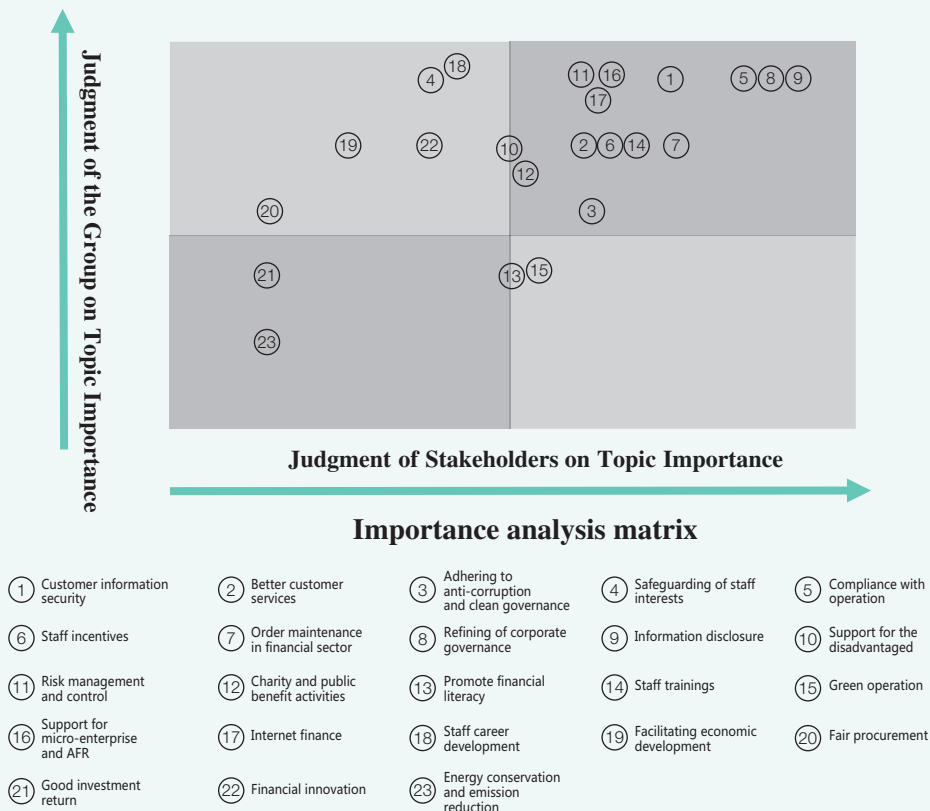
Judgment of the Group on Topic Importance

4 18
11 16 1 5 8 9
17
19 22 10 2 6 14 7
12
20 3
21 13 15
23

Judgment of Stakeholders on Topic Importance

Importance analysis matrix

1 Customer information security
2 Better customer services
3 Adhering to anti-corruption and clean governance
4 Safeguarding of staff interests
5 Compliance with operation
6 Staff incentives
7 Order maintenance in financial sector
8 Refining of corporate governance
9 Information disclosure
10 Support for the disadvantaged
11 Risk management and control
12 Charity and public benefit activities
13 Promote financial literacy
14 Staff trainings
15 Green operation
16 Support for micro-enterprise and AFR
17 Internet finance
18 Staff career development
19 Facilitating economic development
20 Fair procurement
21 Good investment return
22 Financial innovation
23 Energy conservation and emission reduction